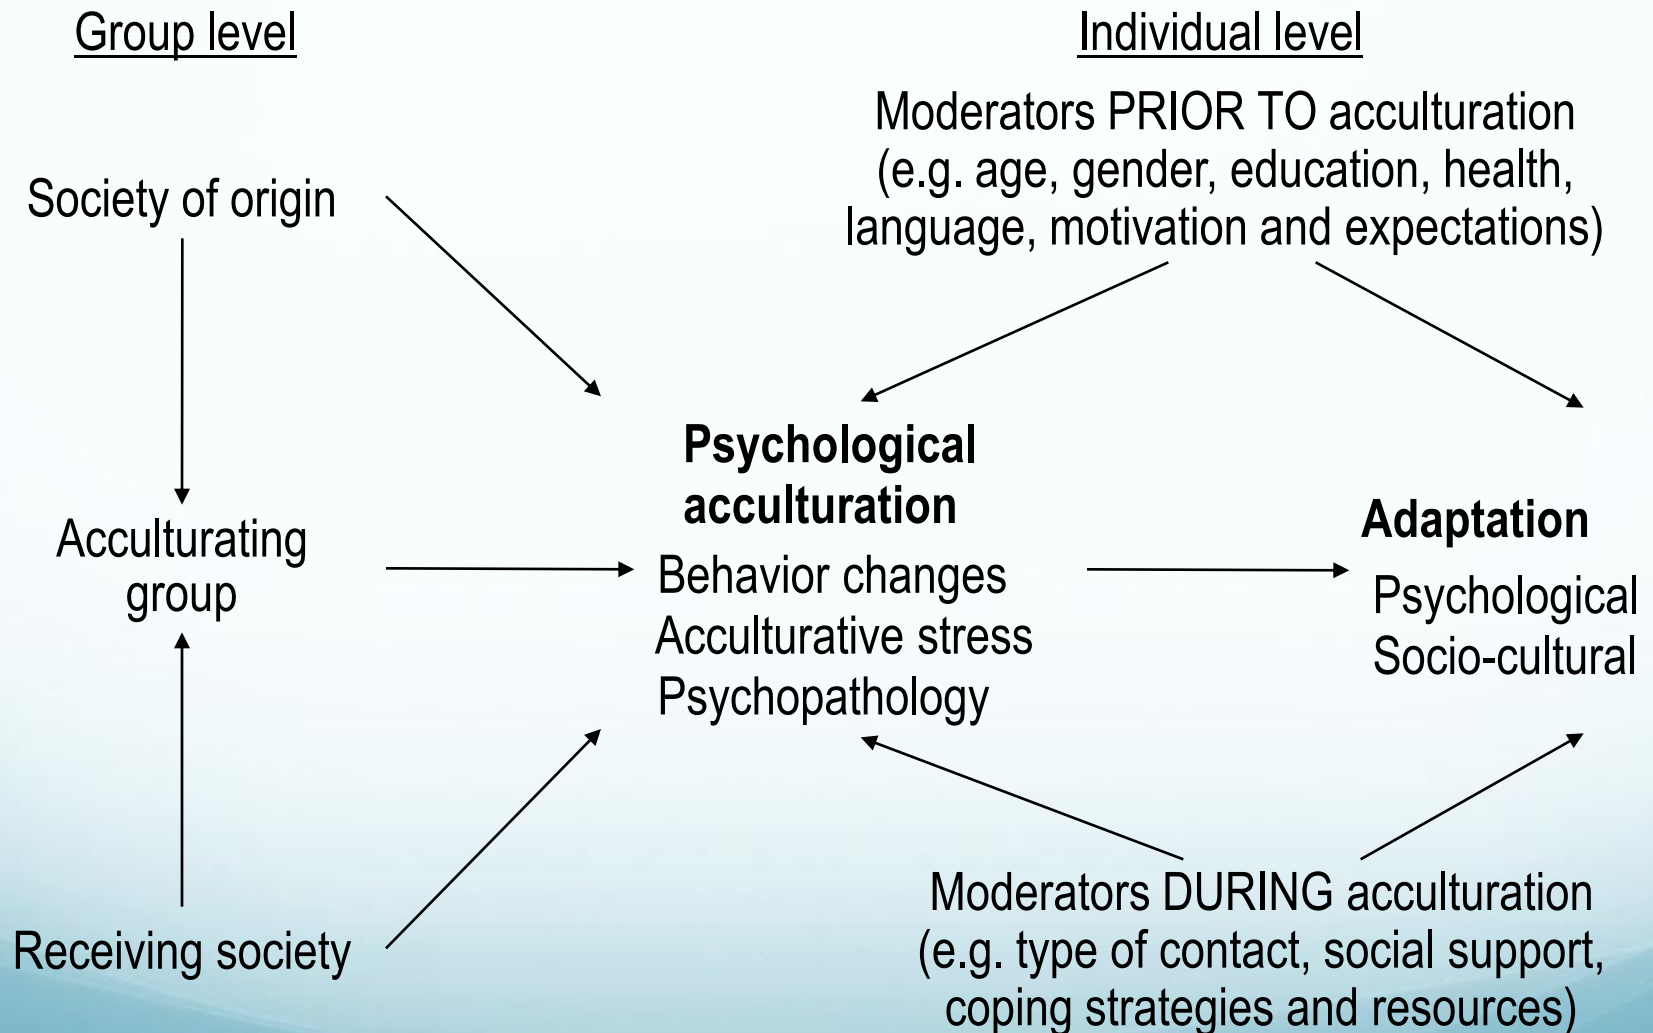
Group level

Individual level

Moderators PRIOR TO acculturation (e.g. age, gender, education, health, language, motivation and expectations)

Society of origin

Psychological acculturation

Behavior changes
Acculturative stress
Psychopathology

Acculturating group

Adaptation

Psychological
Socio-cultural

Receiving society

Moderators DURING acculturation (e.g. type of contact, social support, coping strategies and resources)